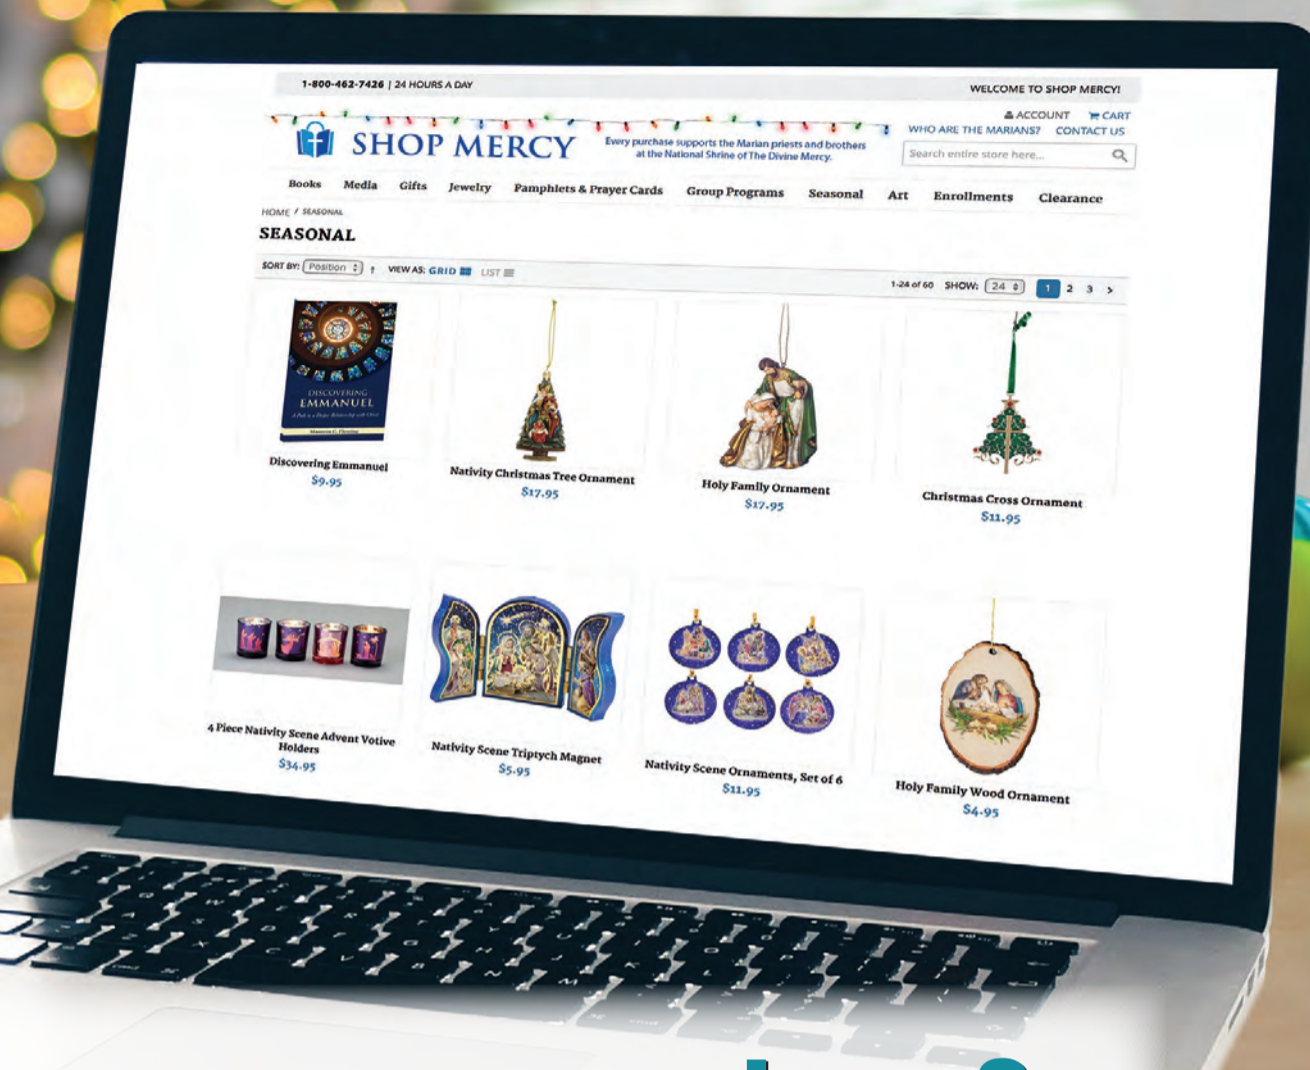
1-800-462-7426 | 24 HOURS A DAY

WELCOME TO SHOP MERCY!

SHOP MERCY

Every purchase supports the Marian priests and brothers at the National Shrine of The Divine Mercy.

ACCOUNT CART
WHO ARE THE MARIANS? CONTACT US

Search entire store here...

Books Media Gifts Jewelry Pamphlets & Prayer Cards Group Programs Seasonal Art Enrollments Clearance

HOME / SEASONAL

SEASONAL

SORT BY: Position VIEW AS: GRID LIST

1-24 of 60 SHOW: 24 1 2 3 >

DISCOVERING EMMANUEL

Discovering Emmanuel
$9.95

Nativity Christmas Tree Ornament
$17.95

Holy Family Ornament
$17.95

Christmas Cross Ornament
$11.95

4 Piece Nativity Scene Advent Votive Holders
$34.95

Nativity Scene Triptych Magnet
$5.95

Nativity Scene Ornaments, Set of 6
$11.95

Holy Family Wood Ornament
$4.95